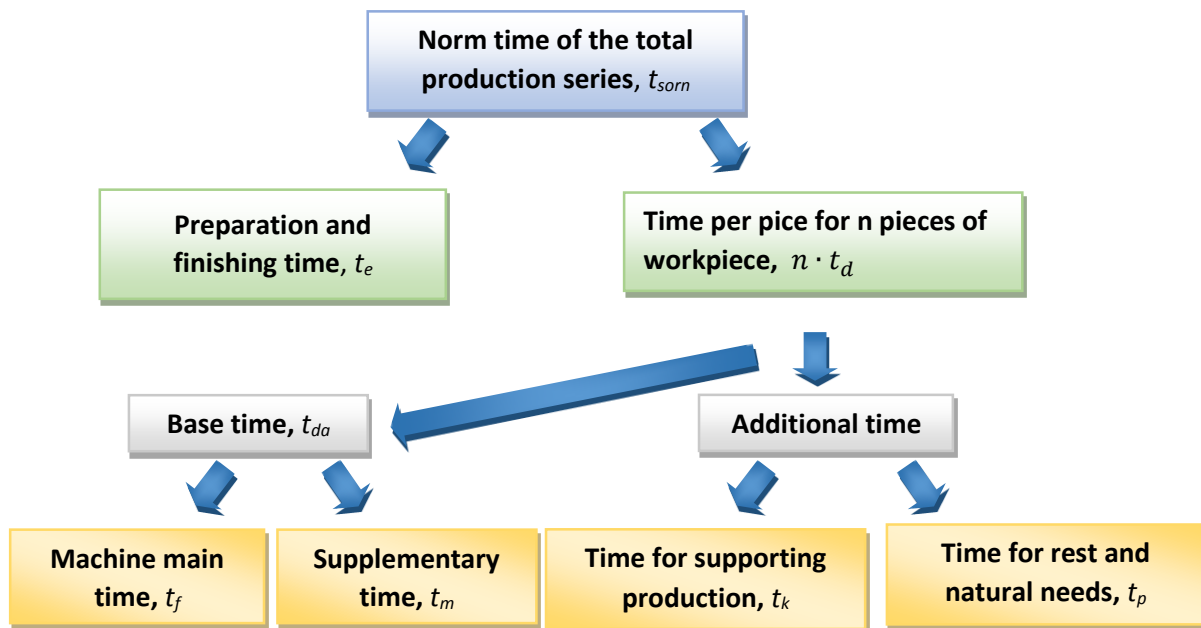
Norm time of the total production series, $t_{sorn}$

Preparation and finishing time, $t_e$

Time per pice for n pieces of workpiece, $n \cdot t_d$

Base time, $t_{da}$

Additional time

Machine main time, $t_f$

Supplementary time, $t_m$

Time for supporting production, $t_k$

Time for rest and natural needs, $t_p$